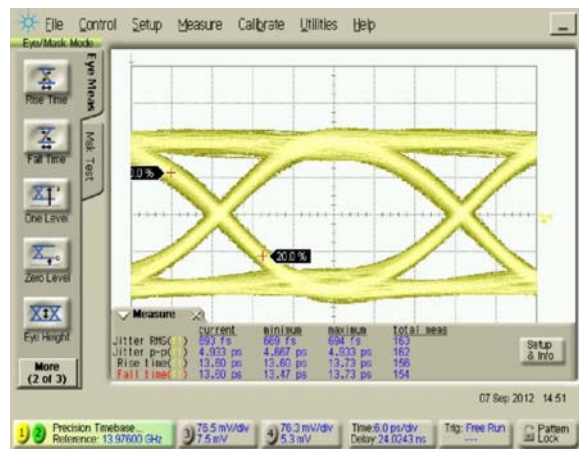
File Control Setup Measure Calibrate Utilities Help

Eye/Mask Mode

Rise Time

Fall Time

One Level

Zero Level

Eye Height

More (2 of 3)

Eye Meas

Msk Test

80.0 %

20.0 %

Measure

| | current | minimum | maximum | total meas |
|---|---|---|---|---|
| Jitter RMS(1) | 693 fs | 669 fs | 694 fs | 163 |
| Jitter p-p(1) | 4.933 ps | 4.667 ps | 4.933 ps | 162 |
| Rise time(1) | 13.60 ps | 13.60 ps | 13.73 ps | 156 |
| Fall time(1) | 13.60 ps | 13.47 ps | 13.73 ps | 154 |

Setup & Info

07 Sep 2012 14:51

1 2 Precision Timebase... Reference: 13.97600 GHz

3 76.5 mV/div 7.5 mV

4 76.3 mV/div 5.3 mV

Time:6.0 ps/div Delay:24.0243 ns

Trig: Free Run ---

Pattern Lock